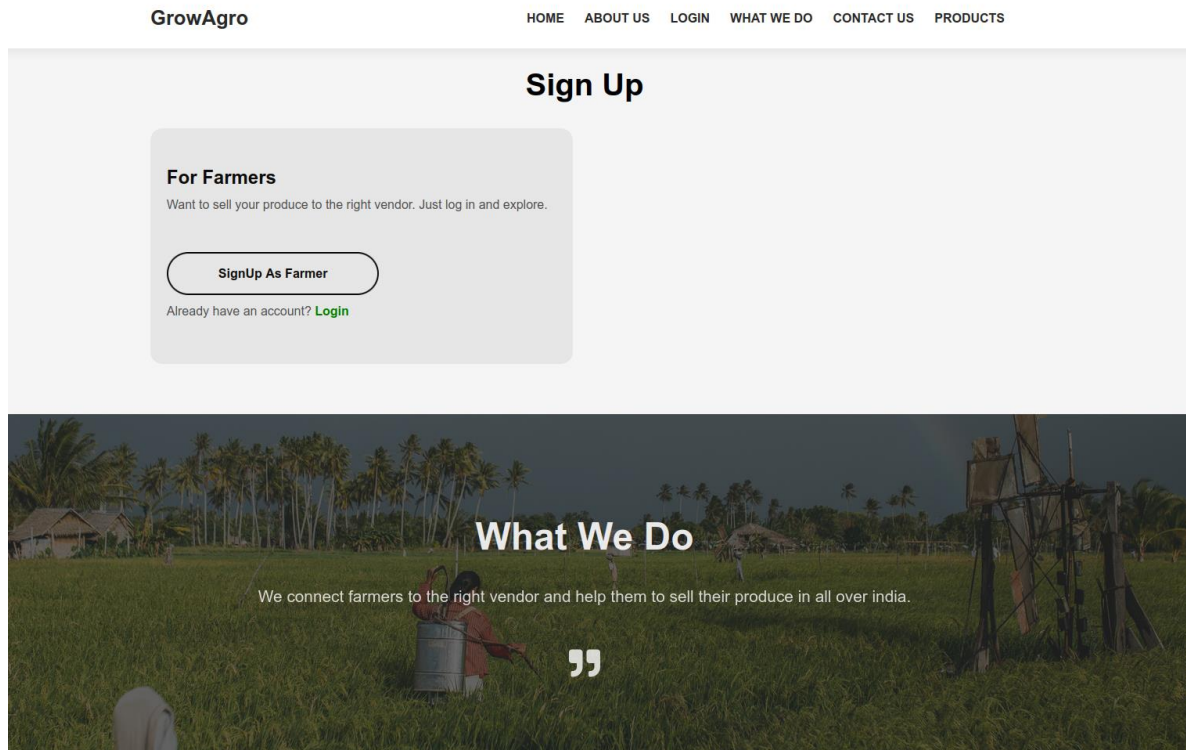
GrowAgro

HOME ABOUT US LOGIN WHAT WE DO CONTACT US PRODUCTS

Sign Up

For Farmers

Want to sell your produce to the right vendor. Just log in and explore.

SignUp As Farmer

Already have an account? Login

What We Do

We connect farmers to the right vendor and help them to sell their produce in all over india.

❞